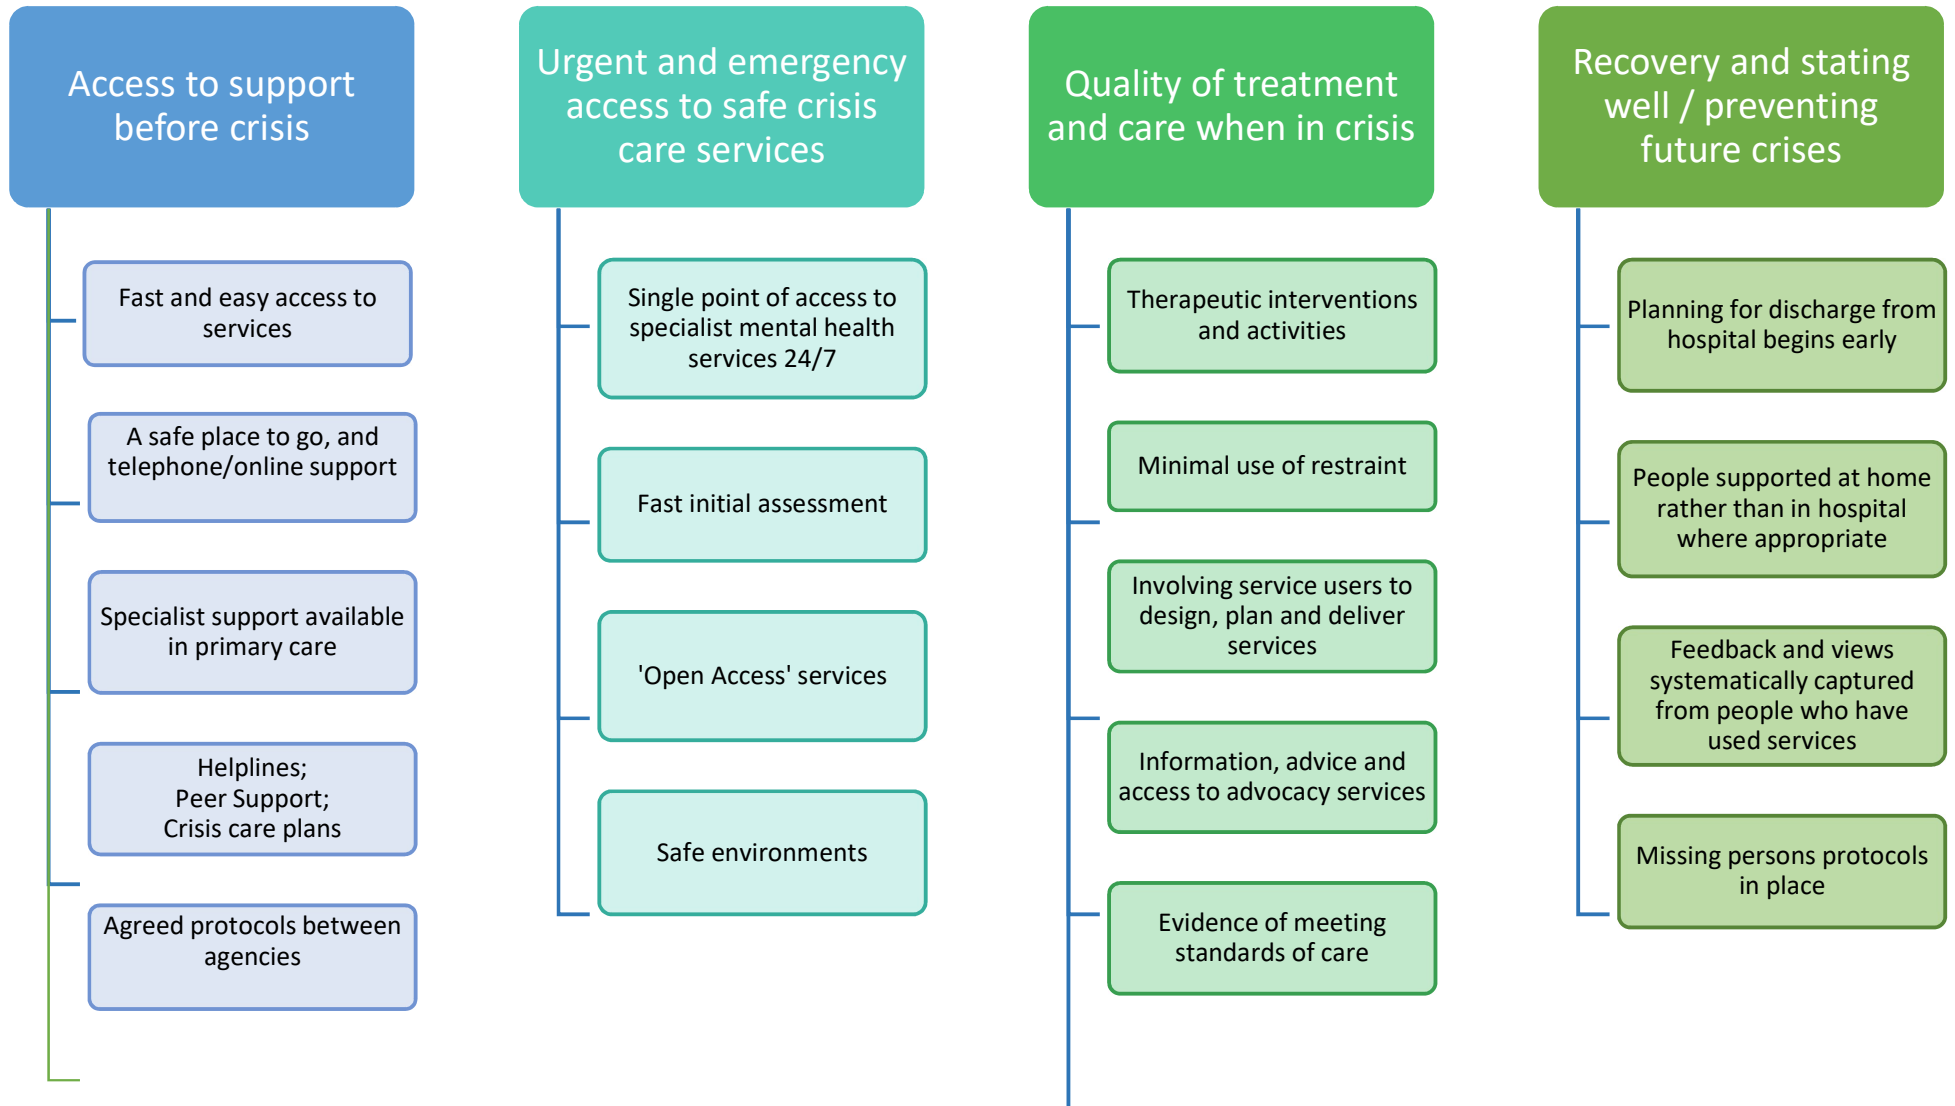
Access to support before crisis

Fast and easy access to services

A safe place to go, and telephone/online support

Specialist support available in primary care

Helplines;
Peer Support;
Crisis care plans

Agreed protocols between agencies

Urgent and emergency access to safe crisis care services

Single point of access to specialist mental health services 24/7

Fast initial assessment

'Open Access' services

Safe environments

Quality of treatment and care when in crisis

Therapeutic interventions and activities

Minimal use of restraint

Involving service users to design, plan and deliver services

Information, advice and access to advocacy services

Evidence of meeting standards of care

Recovery and stating well / preventing future crises

Planning for discharge from hospital begins early

People supported at home rather than in hospital where appropriate

Feedback and views systematically captured from people who have used services

Missing persons protocols in place